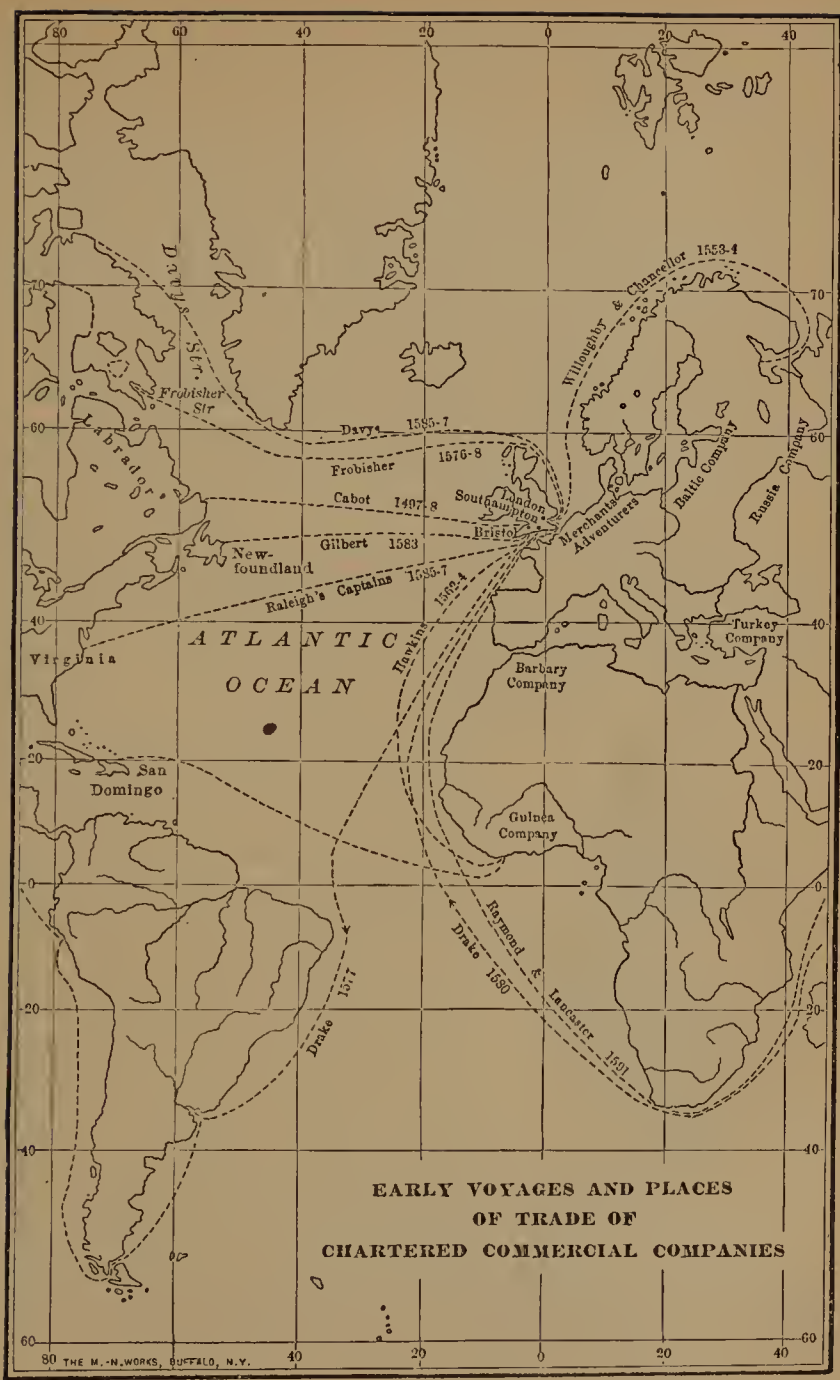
80 60 40 20 0 20 40

Davys Str

Willoughby & Chancellor 1553-4

70

Frobisher Str

Davys 1585-7

60

Labrador

Frobisher 1576-8

Baltic Company

Russia Company

Cabot 1497-8

London

Southampton

Bristol

Merchants Adventurers

Gilbert 1583

Newfoundland

Raleigh's Captains 1585-7

Hawkins 1562-4

40

Virginia

ATLANTIC

Turkey Company

Barbary Company

OCEAN

20

San Domingo

Guinea Company

0

Raymond & Lancaster 1591

Drake 1580

Drake 1577

20

40

EARLY VOYAGES AND PLACES OF TRADE OF CHARTERED COMMERCIAL COMPANIES

60

80 THE M.-N. WORKS, BUFFALO, N.Y. 40 20 0 20 40